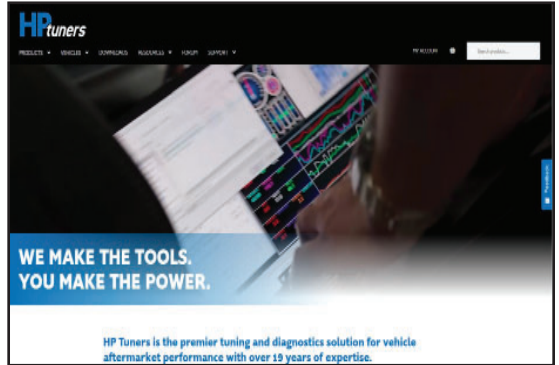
HPtuners

PRODUCTS ▾ VEHICLES ▾ DOWNLOADS RESOURCES ▾ FORUM SUPPORT ▾

MY ACCOUNT

Search products...

Feedback

WE MAKE THE TOOLS.
YOU MAKE THE POWER.

HP Tuners is the premier tuning and diagnostics solution for vehicle aftermarket performance with over 19 years of expertise.